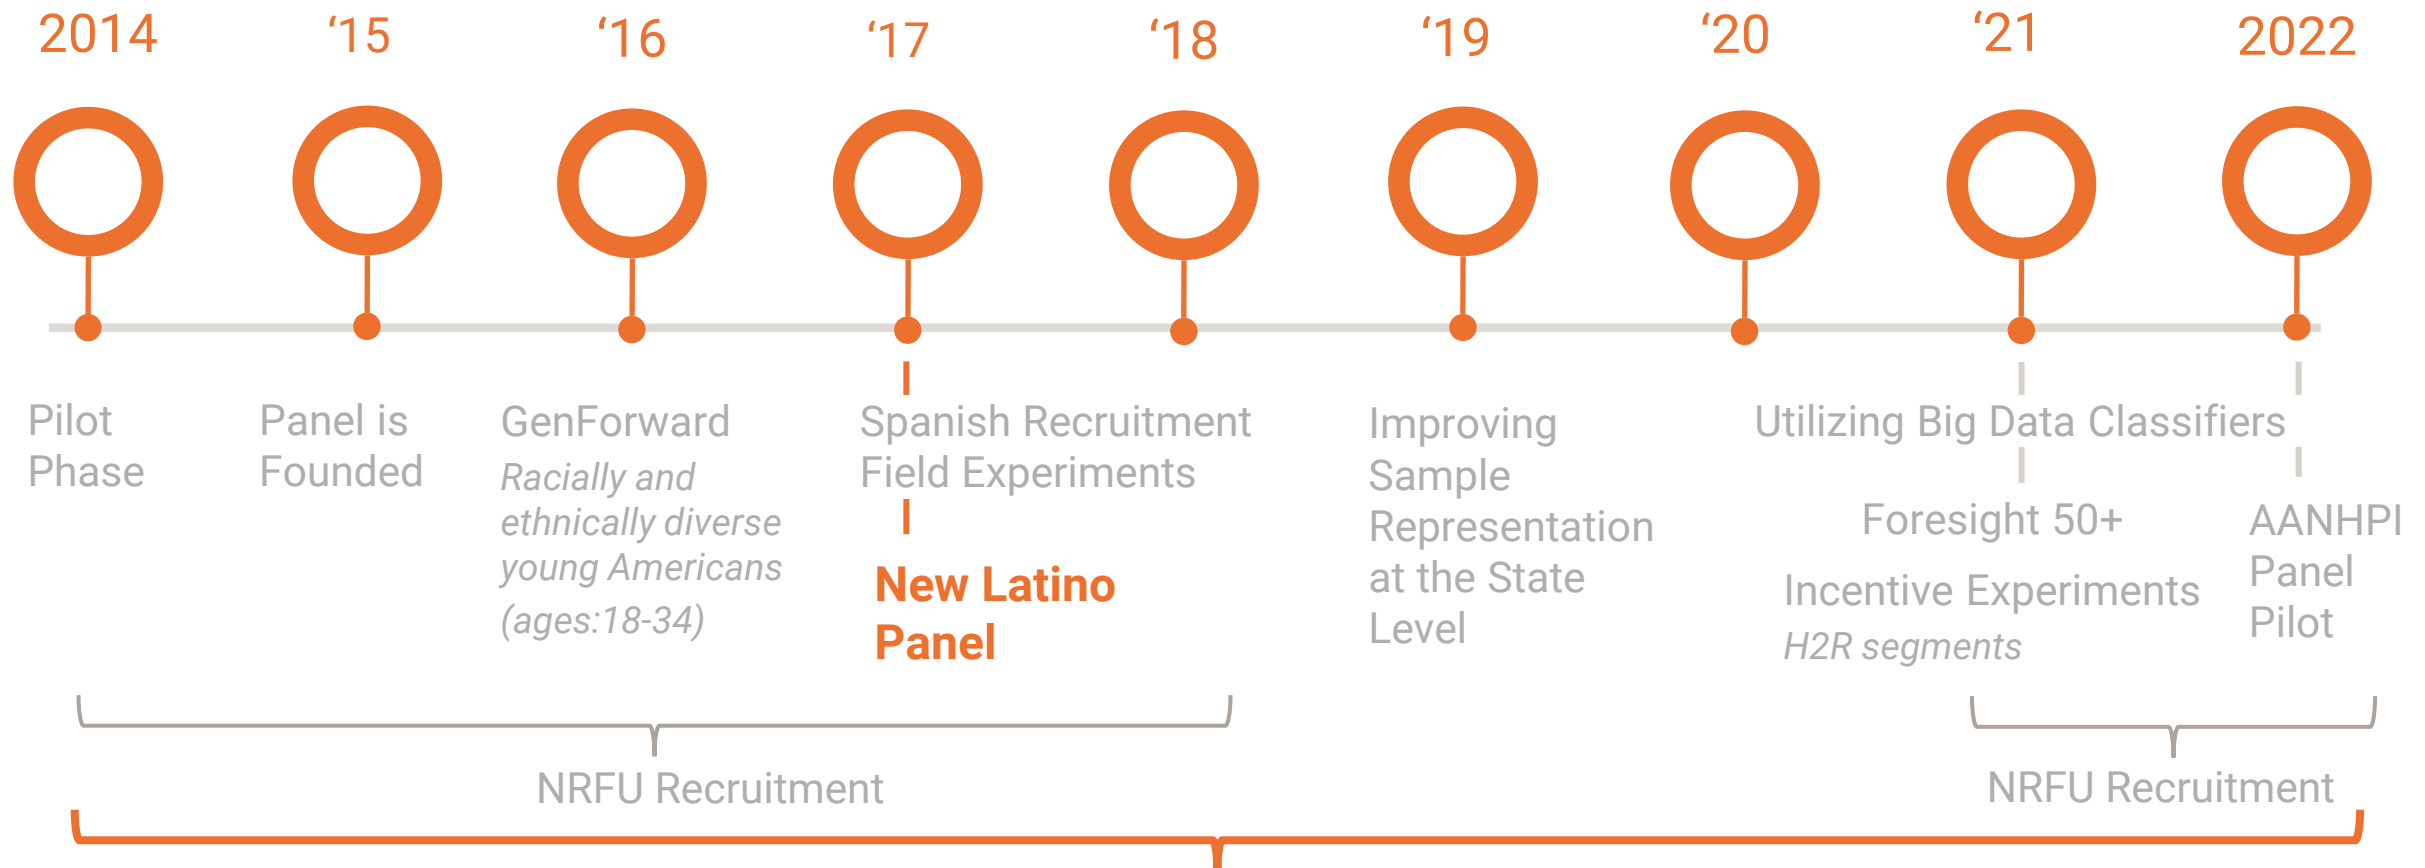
2014 ‘15 ‘16 ‘17 ‘18 ‘19 ‘20 ‘21 2022

Pilot Phase

Panel is Founded

GenForward
*Racially and ethnically diverse young Americans (ages:18-34)*

Spanish Recruitment Field Experiments

**New Latino Panel**

Improving Sample Representation at the State Level

Utilizing Big Data Classifiers

Foresight 50+

Incentive Experiments
*H2R segments*

AANHPI Panel Pilot

NRFU Recruitment

NRFU Recruitment